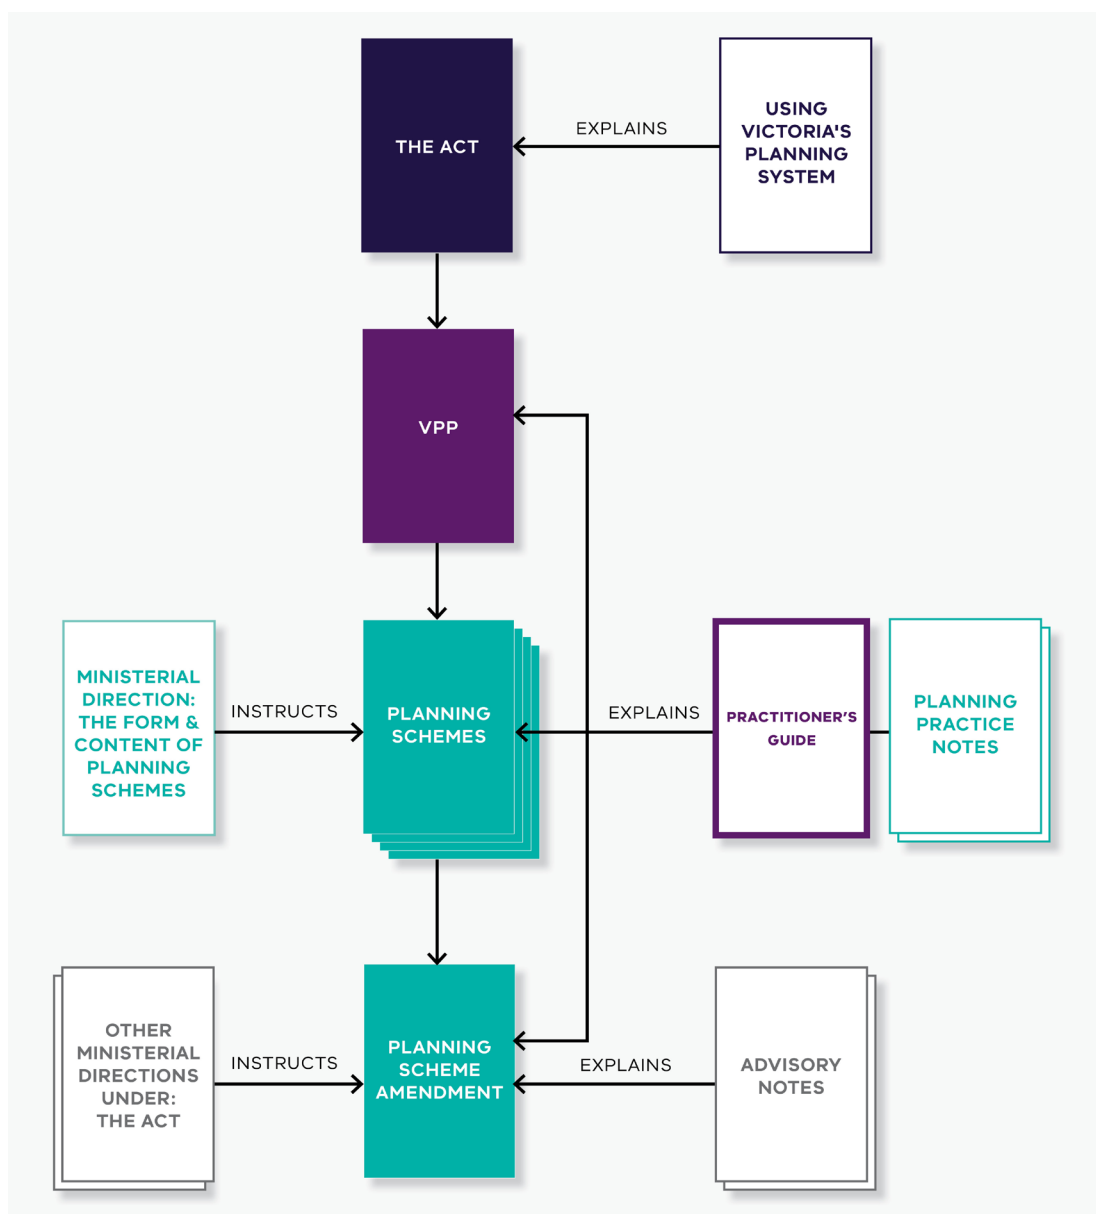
THE ACT

EXPLAINS

USING VICTORIA'S PLANNING SYSTEM

VPP

MINISTERIAL DIRECTION: THE FORM & CONTENT OF PLANNING SCHEMES

INSTRUCTS

PLANNING SCHEMES

EXPLAINS

PRACTITIONER'S GUIDE

PLANNING PRACTICE NOTES

OTHER MINISTERIAL DIRECTIONS UNDER: THE ACT

INSTRUCTS

PLANNING SCHEME AMENDMENT

EXPLAINS

ADVISORY NOTES